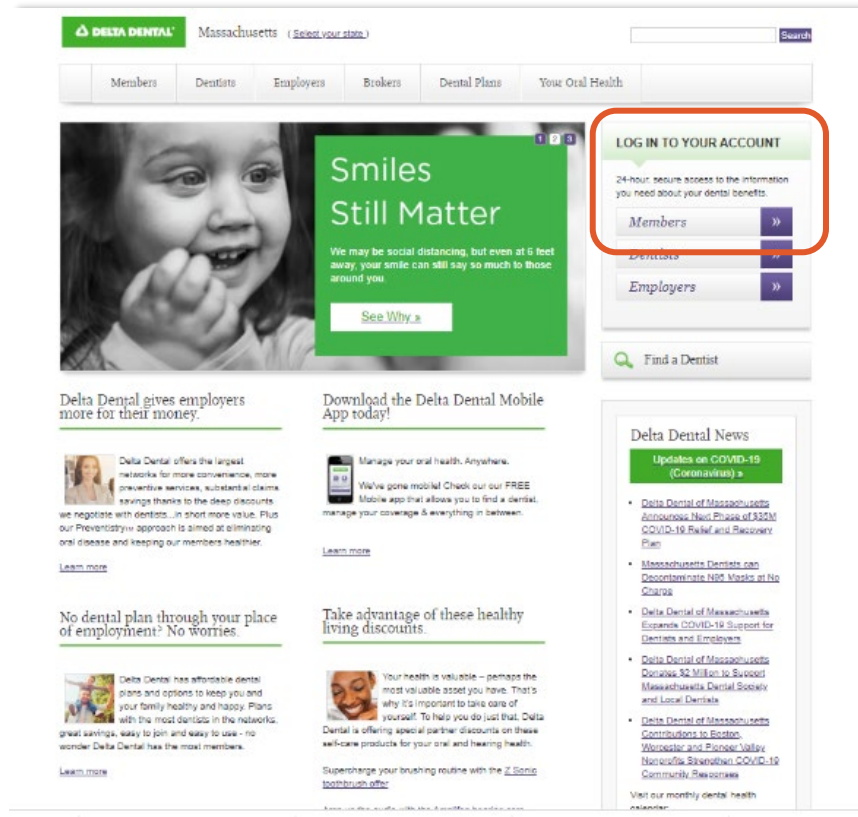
DELTA DENTAL Massachusetts (Select your state)

Search

Members | Dentists | Employers | Brokers | Dental Plans | Your Oral Health

1 2 3

Smiles Still Matter

We may be social distancing, but even at 6 feet away, your smile can still say so much to those around you.

See Why »

LOG IN TO YOUR ACCOUNT

24-hour, secure access to the information you need about your dental benefits.

Members »

Dentists »

Employers »

Find a Dentist

Delta Dental gives employers more for their money.

Delta Dental offers the largest networks for more convenience, more preventive services, substantial claims savings thanks to the deep discounts we negotiate with dentists...in short more value. Plus our Preventistry℠ approach is aimed at eliminating oral disease and keeping our members healthier.

Learn more

Download the Delta Dental Mobile App today!

Manage your oral health. Anywhere.

We've gone mobile! Check out our FREE Mobile app that allows you to find a dentist, manage your coverage & everything in between.

Learn more

No dental plan through your place of employment? No worries.

Delta Dental has affordable dental plans and options to keep you and your family healthy and happy. Plans with the most dentists in the networks, great savings, easy to join and easy to use - no wonder Delta Dental has the most members.

Learn more

Take advantage of these healthy living discounts.

Your health is valuable – perhaps the most valuable asset you have. That's why it's important to take care of yourself. To help you do just that, Delta Dental is offering special partner discounts on these self-care products for your oral and hearing health.

Supercharge your brushing routine with the Z Sonic toothbrush offer

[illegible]

Delta Dental News

Updates on COVID-19 (Coronavirus) »

Delta Dental of Massachusetts Announces Next Phase of $35M COVID-19 Relief and Recovery Plan

Massachusetts Dentists can Decontaminate N95 Masks at No Charge

Delta Dental of Massachusetts Expands COVID-19 Support for Dentists and Employers

Delta Dental of Massachusetts Donates $2 Million to Support Massachusetts Dental Society and Local Dentists

Delta Dental of Massachusetts Contributions to Boston, Worcester and Pioneer Valley Nonprofits Strengthen COVID-19 Community Responses

Visit our monthly dental health calendar